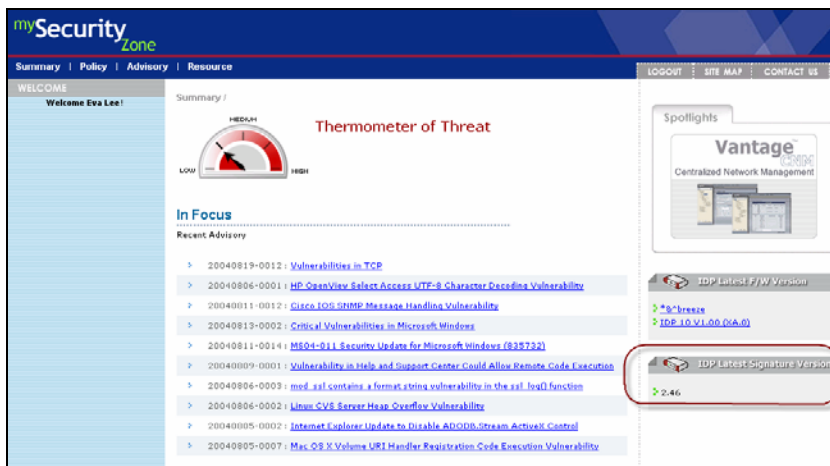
mySecurity Zone

Summary | Policy | Advisory | Resource

LOGOUT | SITE MAP | CONTACT US

WELCOME

Welcome Eva Lee!

Summary /

MEDIUM

LOW

HIGH

Thermometer of Threat

In Focus

Recent Advisory

20040819-0012 : Vulnerabilities in TCP

20040806-0001 : HP OpenView Select Access UTF-8 Character Decoding Vulnerability

20040811-0012 : Cisco IOS SNMP Message Handling Vulnerability

20040813-0002 : Critical Vulnerabilities in Microsoft Windows

20040811-0014 : MS04-011 Security Update for Microsoft Windows (835732)

20040809-0001 : Vulnerability in Help and Support Center Could Allow Remote Code Execution

20040806-0003 : mod_ssl contains a format string vulnerability in the ssl_log() function

20040806-0002 : Linux CVS Server Heap Overflow Vulnerability

20040805-0002 : Internet Explorer Update to Disable ADODB.Stream ActiveX Control

20040805-0007 : Mac OS X Volume URI Handler Registration Code Execution Vulnerability

Spotlights

Vantage CNM

Centralized Network Management

IDP Latest F/W Version

*@^breeze

IDP 10 V1.00 (XA.0)

IDP Latest Signature Version

2.46